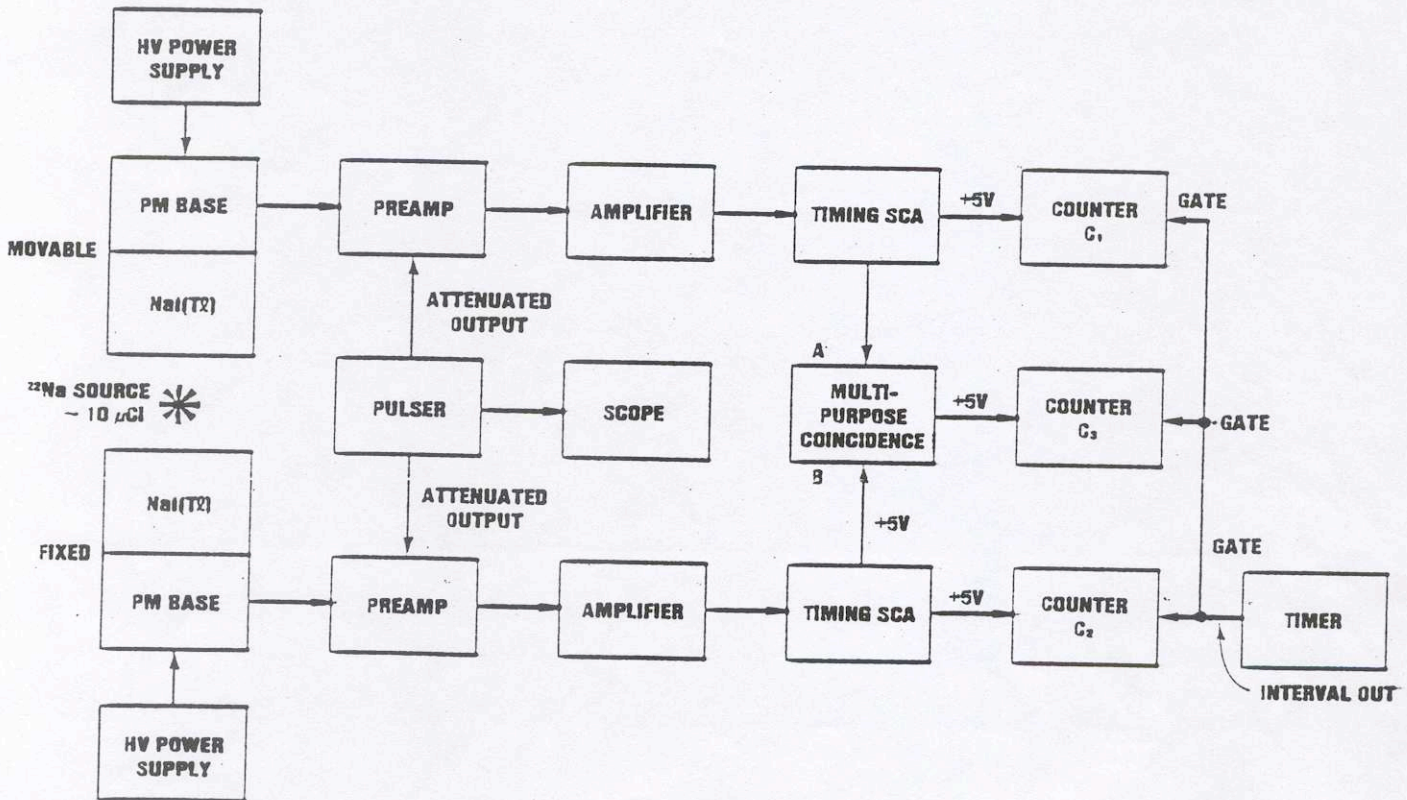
HV POWER SUPPLY

PM BASE

MOVABLE

NaI(Tℓ)

PREAMP

AMPLIFIER

TIMING SCA

+5V

COUNTER $C_1$

GATE

ATTENUATED OUTPUT

A

$^{22}$Na SOURCE ~ 10 $\mu$Ci

PULSER

SCOPE

MULTI-PURPOSE COINCIDENCE

+5V

COUNTER $C_3$

GATE

B

NaI(Tℓ)

ATTENUATED OUTPUT

+5V

FIXED

GATE

PM BASE

PREAMP

AMPLIFIER

TIMING SCA

+5V

COUNTER $C_2$

TIMER

INTERVAL OUT

HV POWER SUPPLY